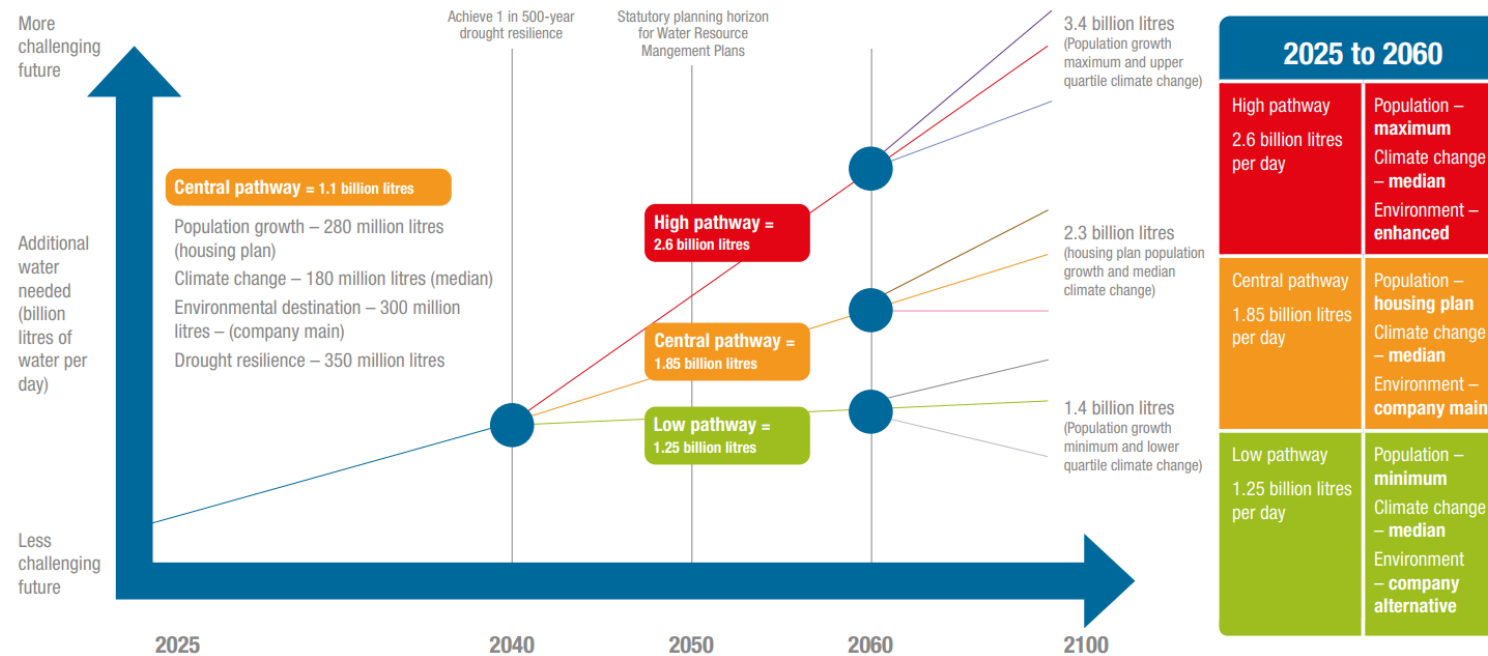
More challenging future

Achieve 1 in 500-year drought resilience

Statutory planning horizon for Water Resource Mangement Plans

3.4 billion litres (Population growth maximum and upper quartile climate change)

Central pathway = 1.1 billion litres

Population growth – 280 million litres (housing plan)

Climate change – 180 million litres (median)

Environmental destination – 300 million litres – (company main)

Drought resilience – 350 million litres

Additional water needed (billion litres of water per day)

High pathway = 2.6 billion litres

2.3 billion litres (housing plan population growth and median climate change)

Central pathway = 1.85 billion litres

Low pathway = 1.25 billion litres

1.4 billion litres (Population growth minimum and lower quartile climate change)

Less challenging future

2025 2040 2050 2060 2100

| 2025 to 2060 | |
|---|---|
| High pathway 2.6 billion litres per day | Population – maximum Climate change – median Environment – enhanced |
| Central pathway 1.85 billion litres per day | Population – housing plan Climate change – median Environment – company main |
| Low pathway 1.25 billion litres per day | Population – minimum Climate change – median Environment – company alternative |